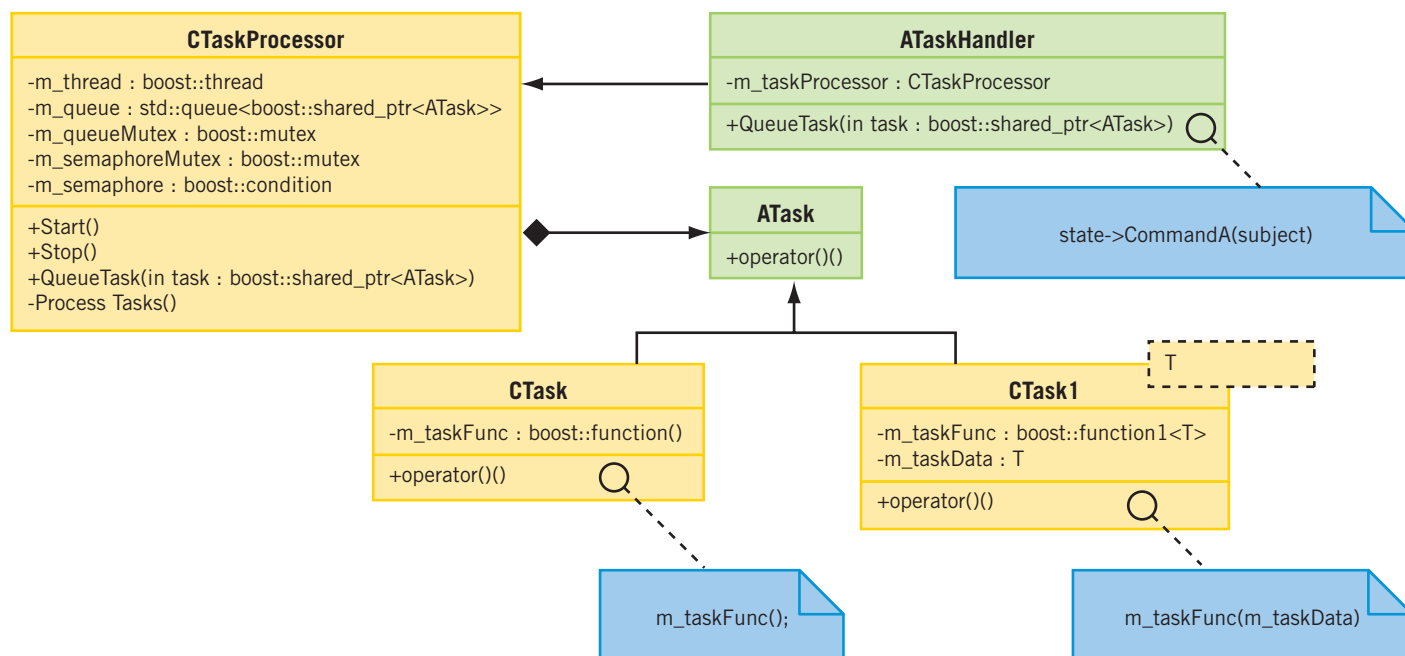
CTaskProcessor

-m_thread : boost::thread
-m_queue : std::queue<boost::shared_ptr<ATask>>
-m_queueMutex : boost::mutex
-m_semaphoreMutex : boost::mutex
-m_semaphore : boost::condition

+Start()
+Stop()
+QueueTask(in task : boost::shared_ptr<ATask>)
-Process Tasks()

ATaskHandler

-m_taskProcessor : CTaskProcessor

+QueueTask(in task : boost::shared_ptr<ATask>)

state->CommandA(subject)

ATask

+operator()()

CTask

-m_taskFunc : boost::function()

+operator()()

m_taskFunc();

T

CTask1

-m_taskFunc : boost::function1<T>
-m_taskData : T

+operator()()

m_taskFunc(m_taskData)